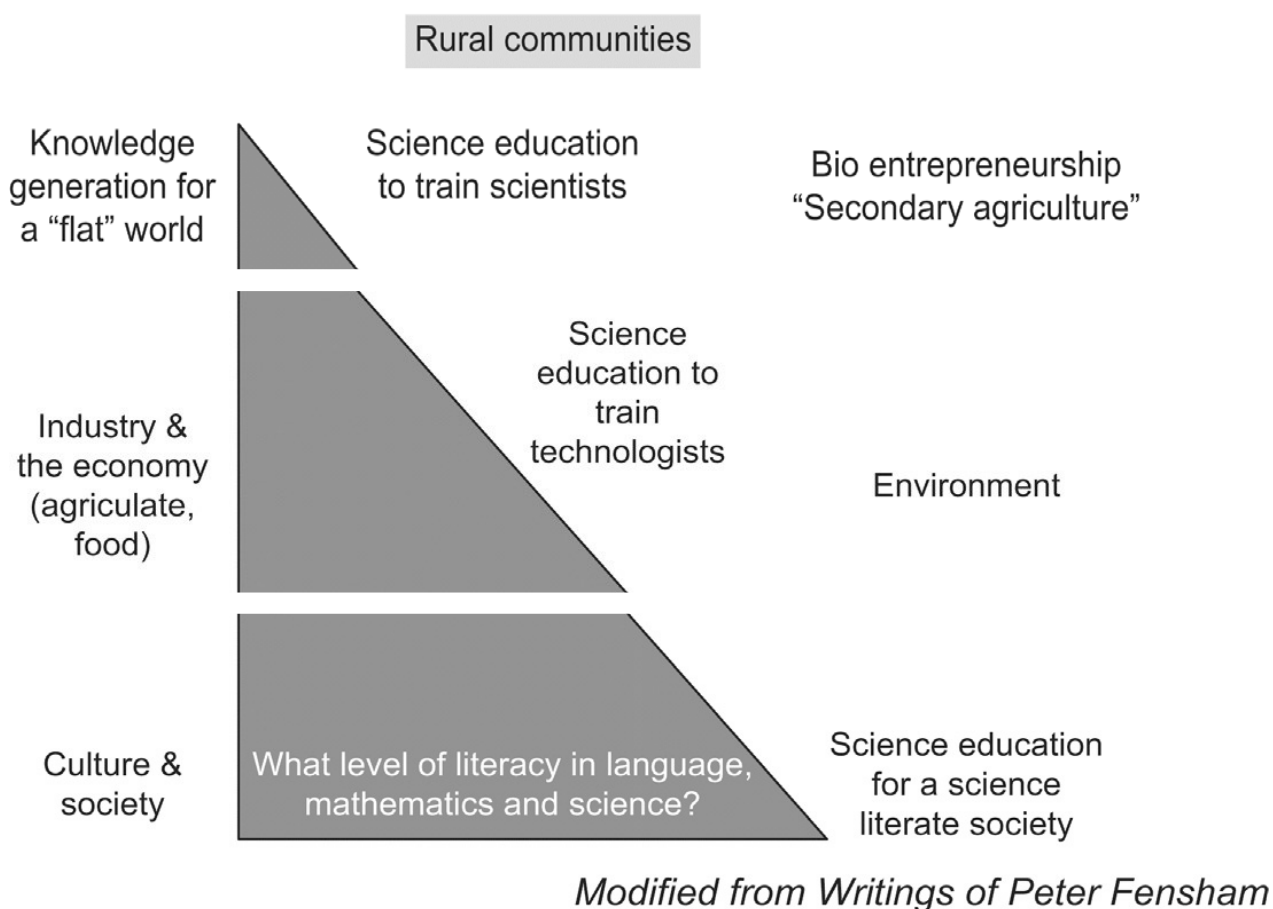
Rural communities

Knowledge generation for a “flat” world

Science education to train scientists

Bio entrepreneurship “Secondary agriculture”

Industry & the economy (agriculate, food)

Science education to train technologists

Environment

Culture & society

What level of literacy in language, mathematics and science?

Science education for a science literate society

Modified from Writings of Peter Fensham